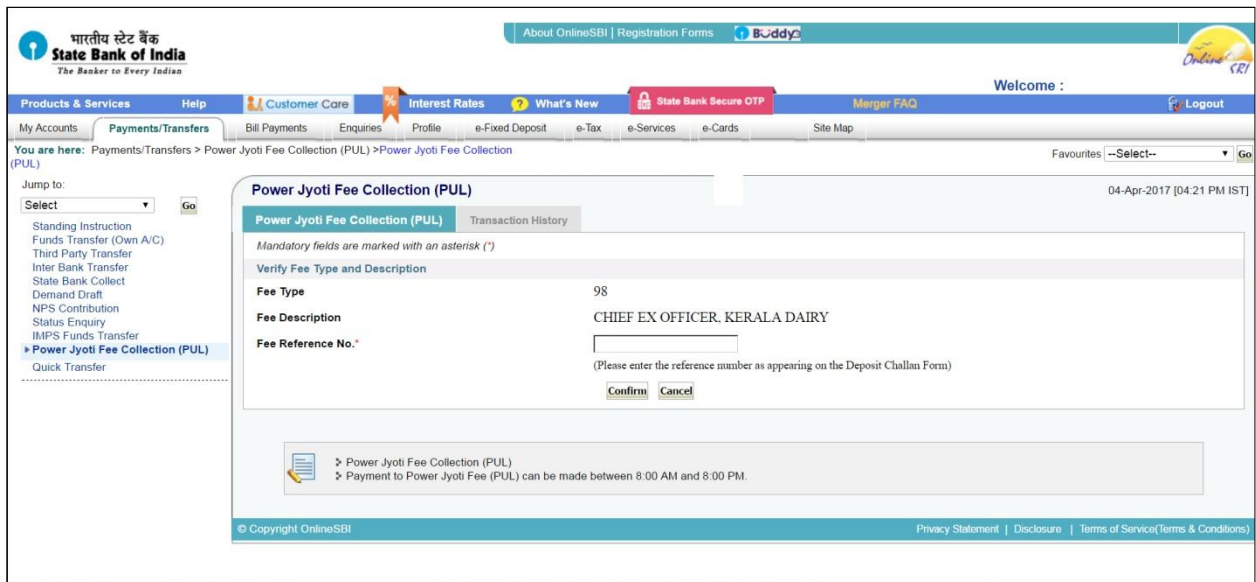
भारतीय स्टेट बैंक
State Bank of India
The Banker to Every Indian

About OnlineSBI | Registration Forms | Buddy

Online SBI

Welcome :

Products & Services | Help | Customer Care | Interest Rates | What's New | State Bank Secure OTP | Merger FAQ | Logout

My Accounts | Payments/Transfers | Bill Payments | Enquiries | Profile | e-Fixed Deposit | e-Tax | e-Services | e-Cards | Site Map

You are here: Payments/Transfers > Power Jyoti Fee Collection (PUL) >Power Jyoti Fee Collection (PUL)

Favourites --Select-- Go

Jump to:
Select Go

Standing Instruction
Funds Transfer (Own A/C)
Third Party Transfer
Inter Bank Transfer
State Bank Collect
Demand Draft
NPS Contribution
Status Enquiry
IMPS Funds Transfer
Power Jyoti Fee Collection (PUL)
Quick Transfer

Power Jyoti Fee Collection (PUL)

04-Apr-2017 [04:21 PM IST]

Power Jyoti Fee Collection (PUL) | Transaction History

Mandatory fields are marked with an asterisk (*)

Verify Fee Type and Description

Fee Type 98

Fee Description CHIEF EX OFFICER, KERALA DAIRY

Fee Reference No.*

(Please enter the reference number as appearing on the Deposit Challan Form)

Confirm Cancel

Power Jyoti Fee Collection (PUL)
Payment to Power Jyoti Fee (PUL) can be made between 8:00 AM and 8:00 PM.

© Copyright OnlineSBI

Privacy Statement | Disclosure | Terms of Service(Terms & Conditions)